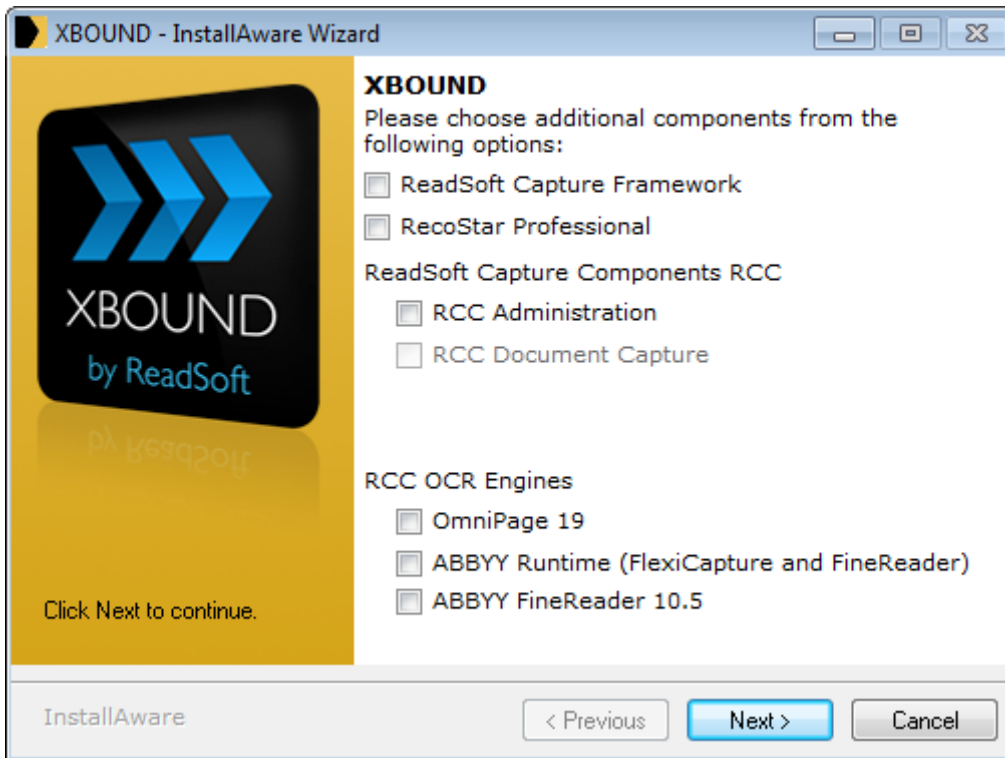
XBOUND - InstallAware Wizard

XBOUND
by ReadSoft

Click Next to continue.

XBOUND
Please choose additional components from the following options:

ReadSoft Capture Framework
RecoStar Professional

ReadSoft Capture Components RCC
RCC Administration
RCC Document Capture

RCC OCR Engines
OmniPage 19
ABBYY Runtime (FlexiCapture and FineReader)
ABBYY FineReader 10.5

InstallAware

< Previous
Next >
Cancel